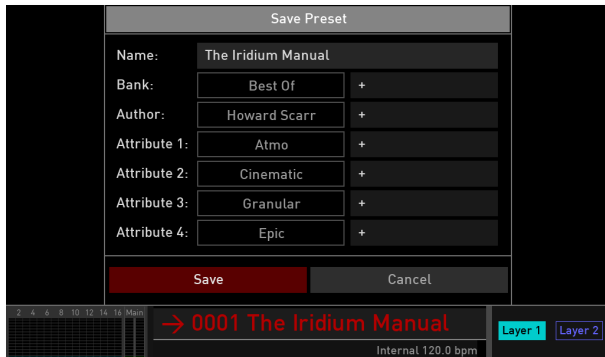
Save Preset

Name: The Iridium Manual

Bank: Best Of +

Author: Howard Scarr +

Attribute 1: Atmo +

Attribute 2: Cinematic +

Attribute 3: Granular +

Attribute 4: Epic +

Save

Cancel

2 4 6 8 10 12 14 16 Main

→ 0001 The Iridium Manual

Internal 120.0 bpm

Layer 1

Layer 2